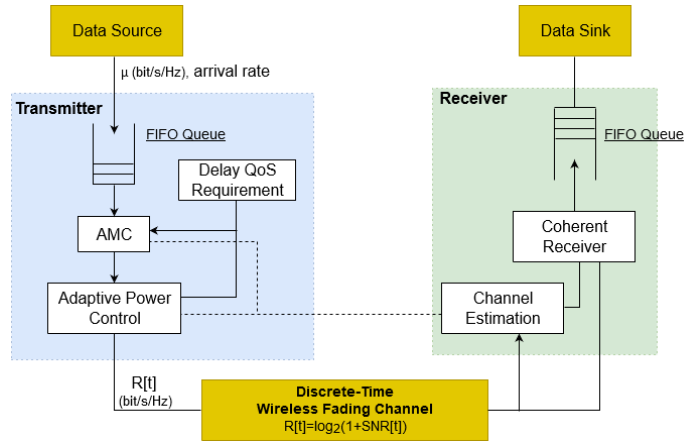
Data Source

Data Sink

μ (bit/s/Hz), arrival rate

Transmitter

FIFO Queue

Delay QoS Requirement

AMC

Adaptive Power Control

Receiver

FIFO Queue

Coherent Receiver

Channel Estimation

R[t] (bit/s/Hz)

Discrete-Time Wireless Fading Channel
$R[t]=\log_2(1+SNR[t])$